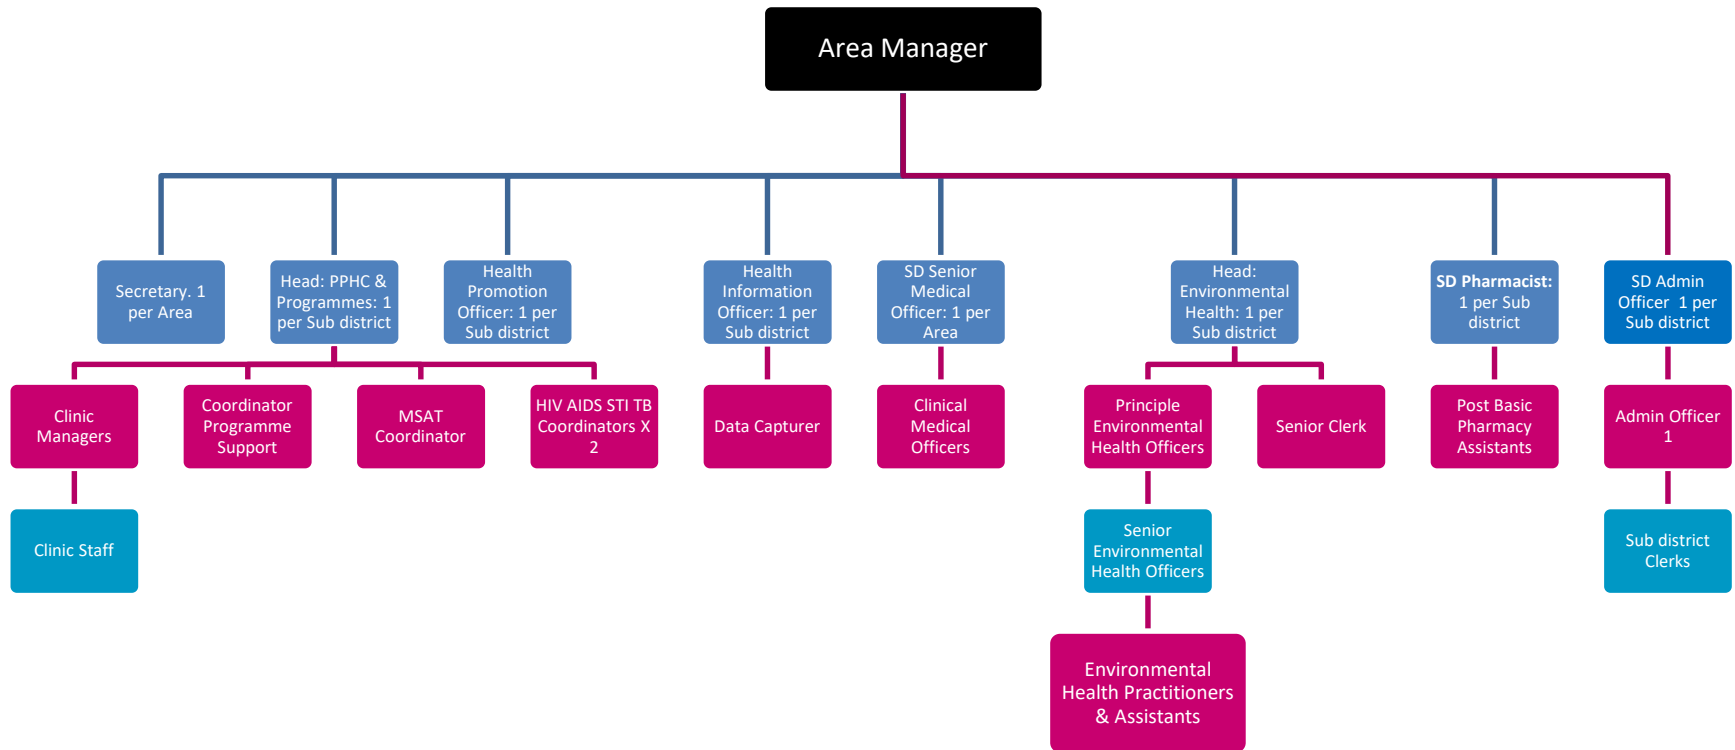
Area Manager

Secretary. 1 per Area

Head: PPHC & Programmes: 1 per Sub district

Health Promotion Officer: 1 per Sub district

Health Information Officer: 1 per Sub district

SD Senior Medical Officer: 1 per Area

Head: Environmental Health: 1 per Sub district

SD Pharmacist: 1 per Sub district

SD Admin Officer 1 per Sub district

Clinic Managers

Coordinator Programme Support

MSAT Coordinator

HIV AIDS STI TB Coordinators X 2

Data Capturer

Clinical Medical Officers

Principle Environmental Health Officers

Senior Clerk

Post Basic Pharmacy Assistants

Admin Officer 1

Clinic Staff

Senior Environmental Health Officers

Sub district Clerks

Environmental Health Practitioners & Assistants